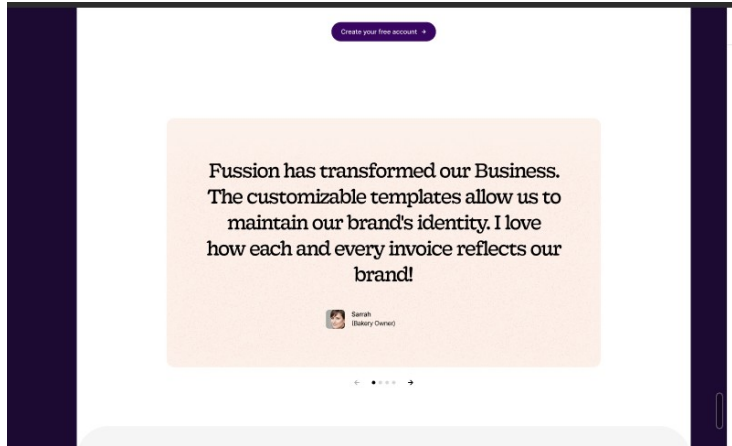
Create your free account →

Fussion has transformed our Business. The customizable templates allow us to maintain our brand's identity. I love how each and every invoice reflects our brand!

Sarrah
(Bakery Owner)

← →